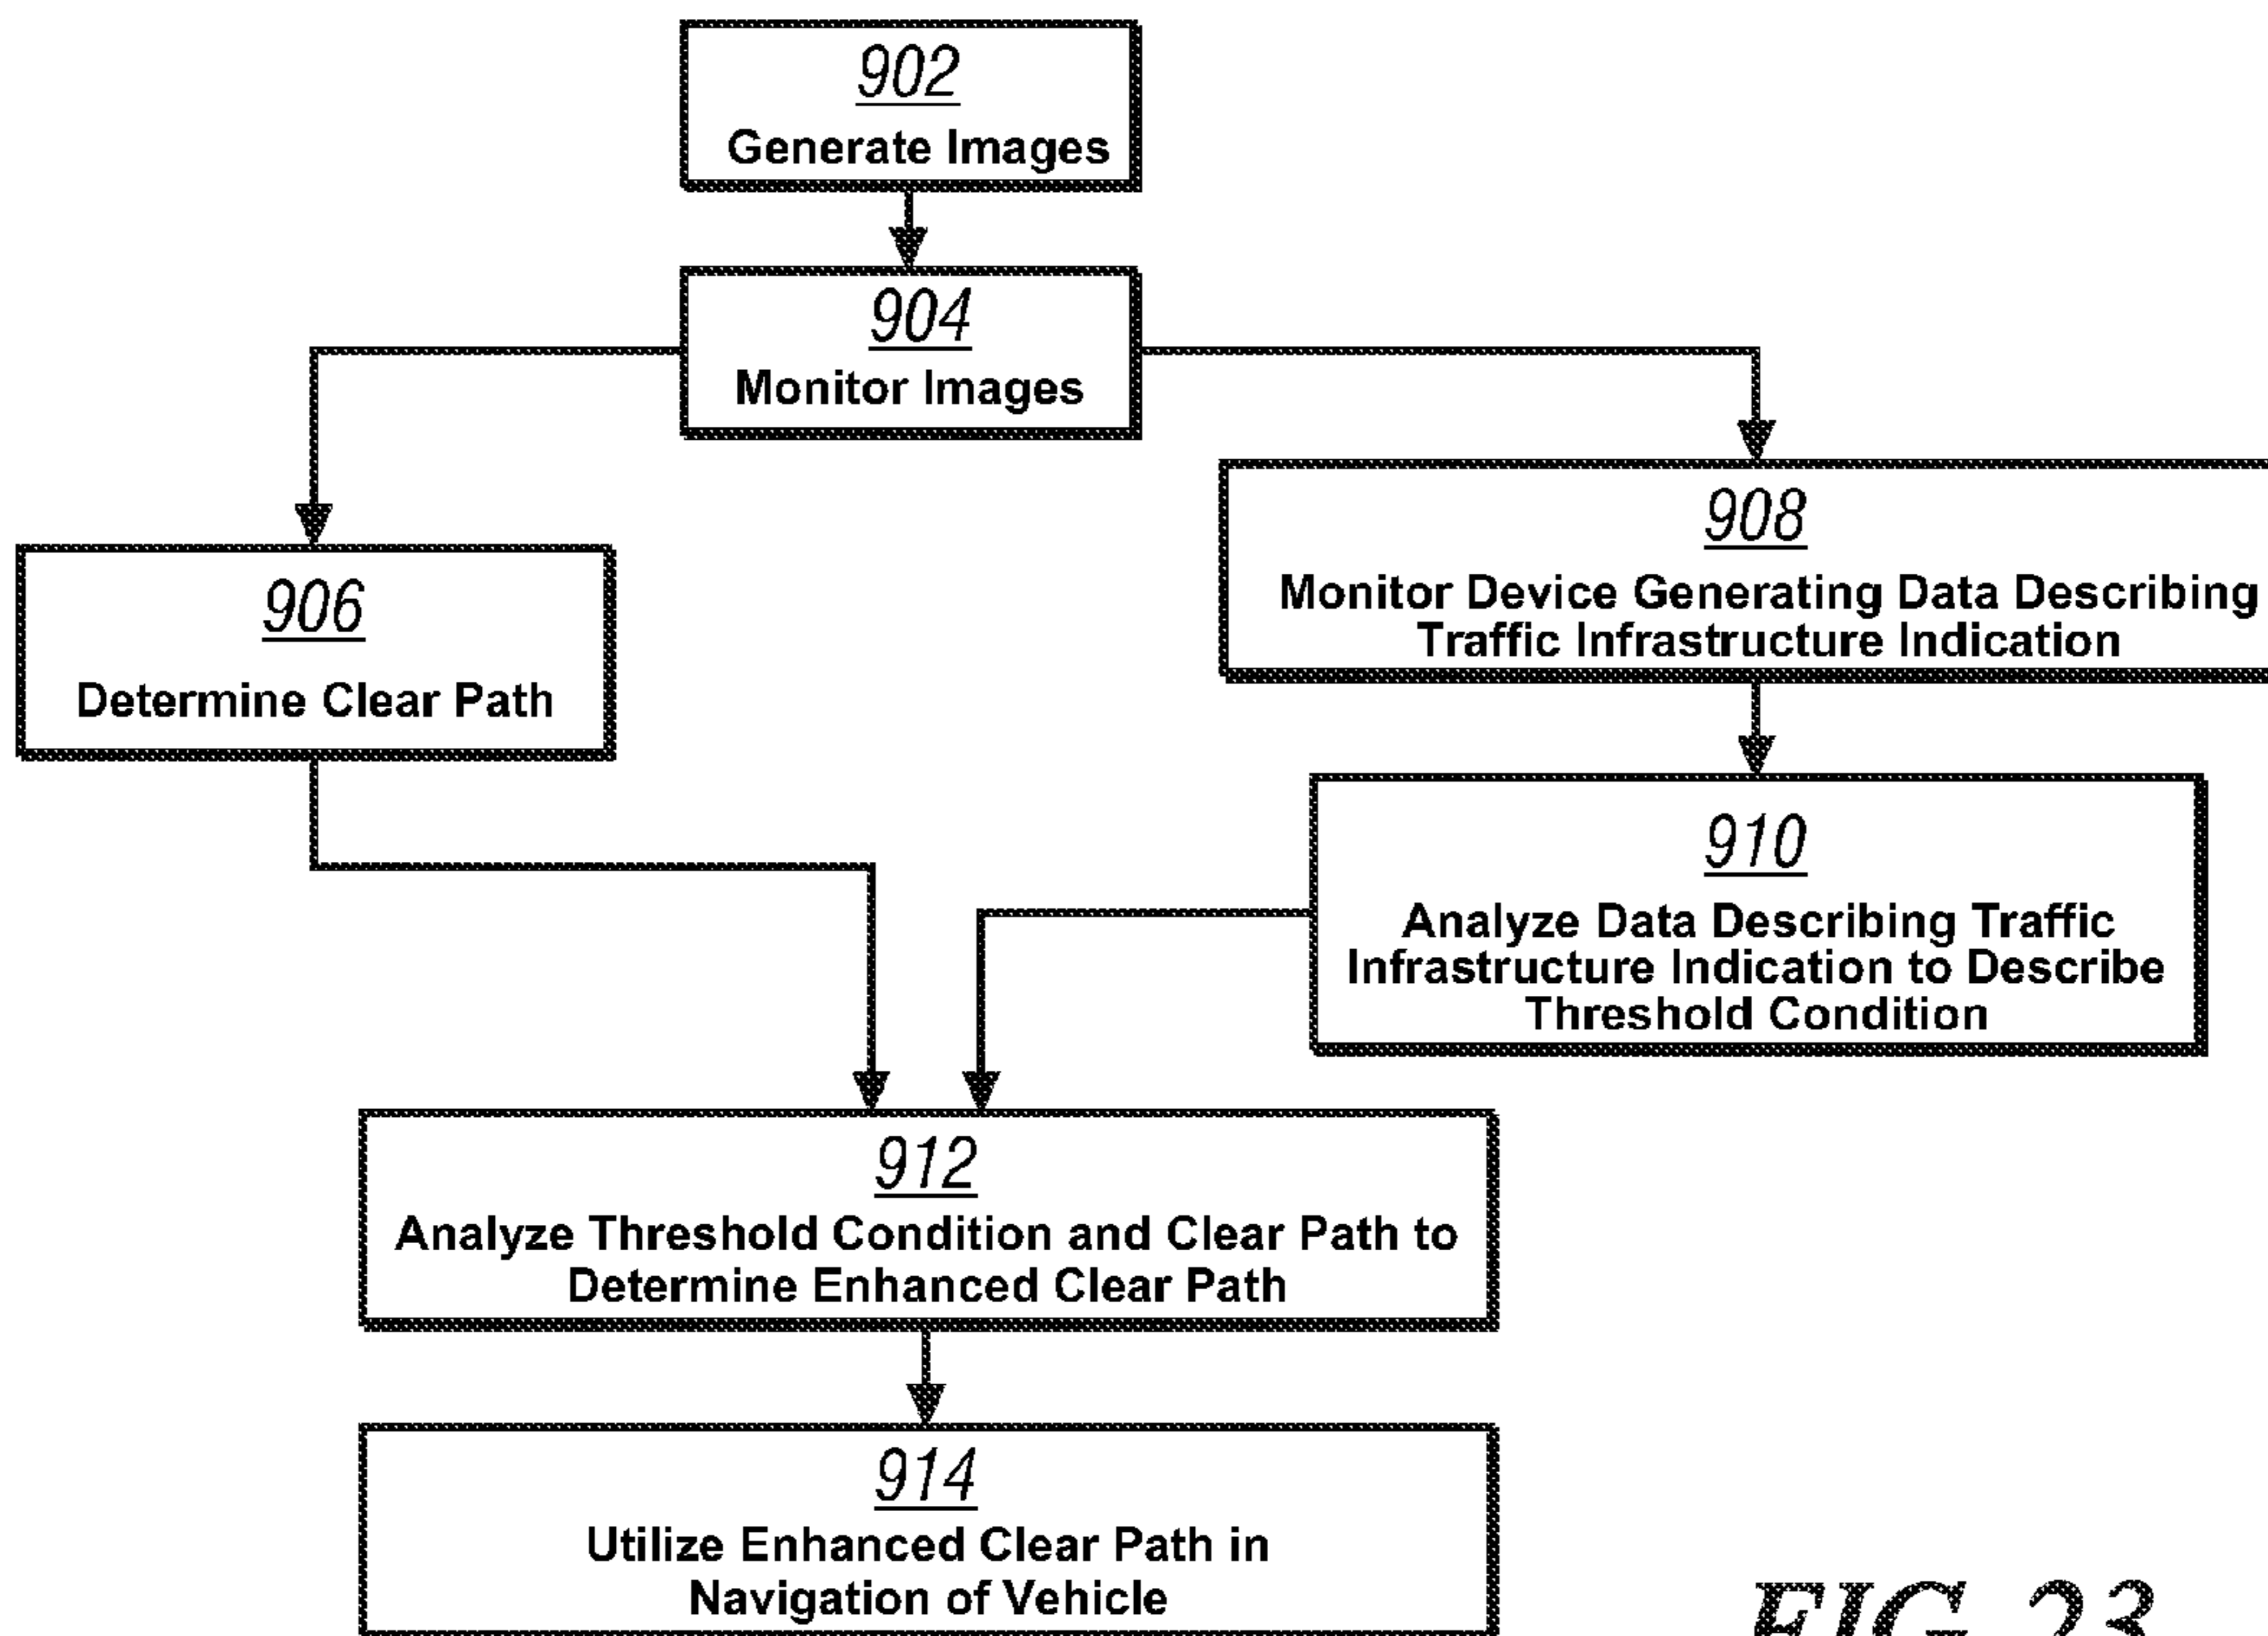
902
Generate Images

904
Monitor Images

906
Determine Clear Path

908
Monitor Device Generating Data Describing Traffic Infrastructure Indication

910
Analyze Data Describing Traffic Infrastructure Indication to Describe Threshold Condition

912
Analyze Threshold Condition and Clear Path to Determine Enhanced Clear Path

914
Utilize Enhanced Clear Path in Navigation of Vehicle

FIG. 23